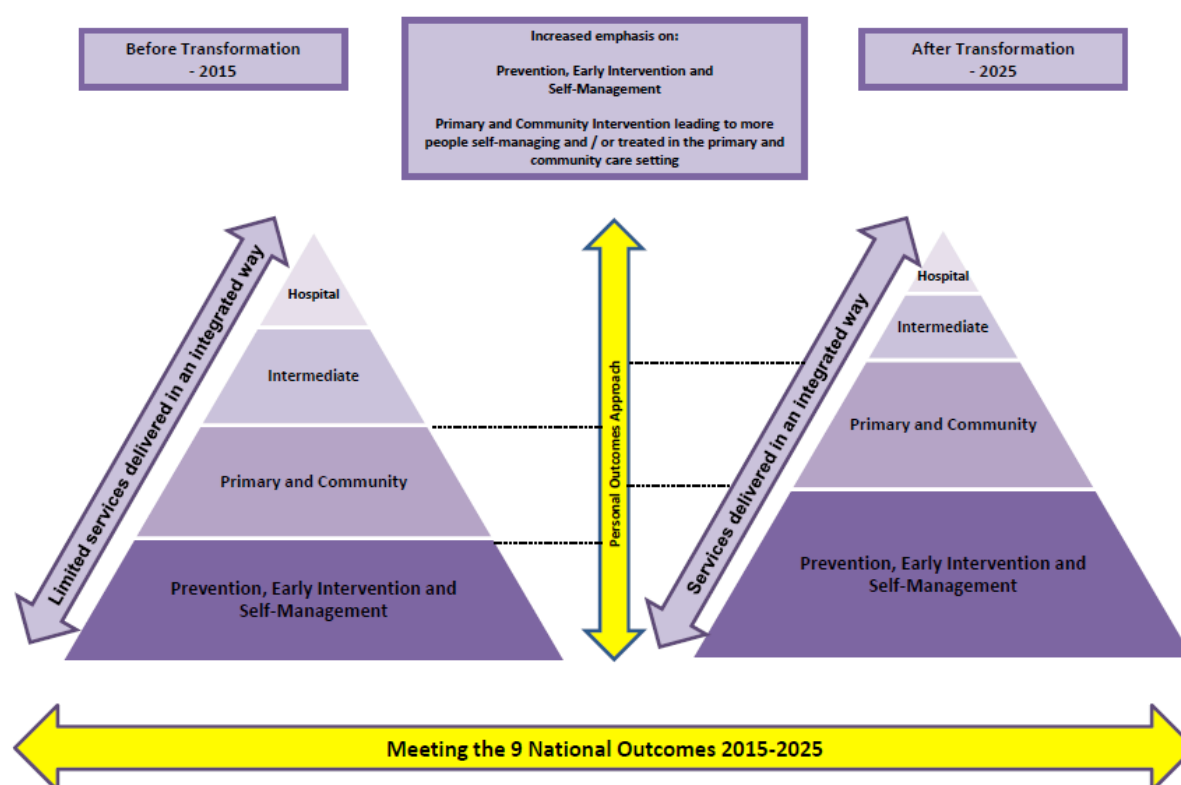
Before Transformation
- 2015

Increased emphasis on:

Prevention, Early Intervention and Self-Management

Primary and Community Intervention leading to more people self-managing and / or treated in the primary and community care setting

After Transformation
- 2025

Limited services delivered in an integrated way

Hospital

Intermediate

Primary and Community

Prevention, Early Intervention and Self-Management

Personal Outcomes Approach

Services delivered in an integrated way

Hospital

Intermediate

Primary and Community

Prevention, Early Intervention and Self-Management

Meeting the 9 National Outcomes 2015-2025